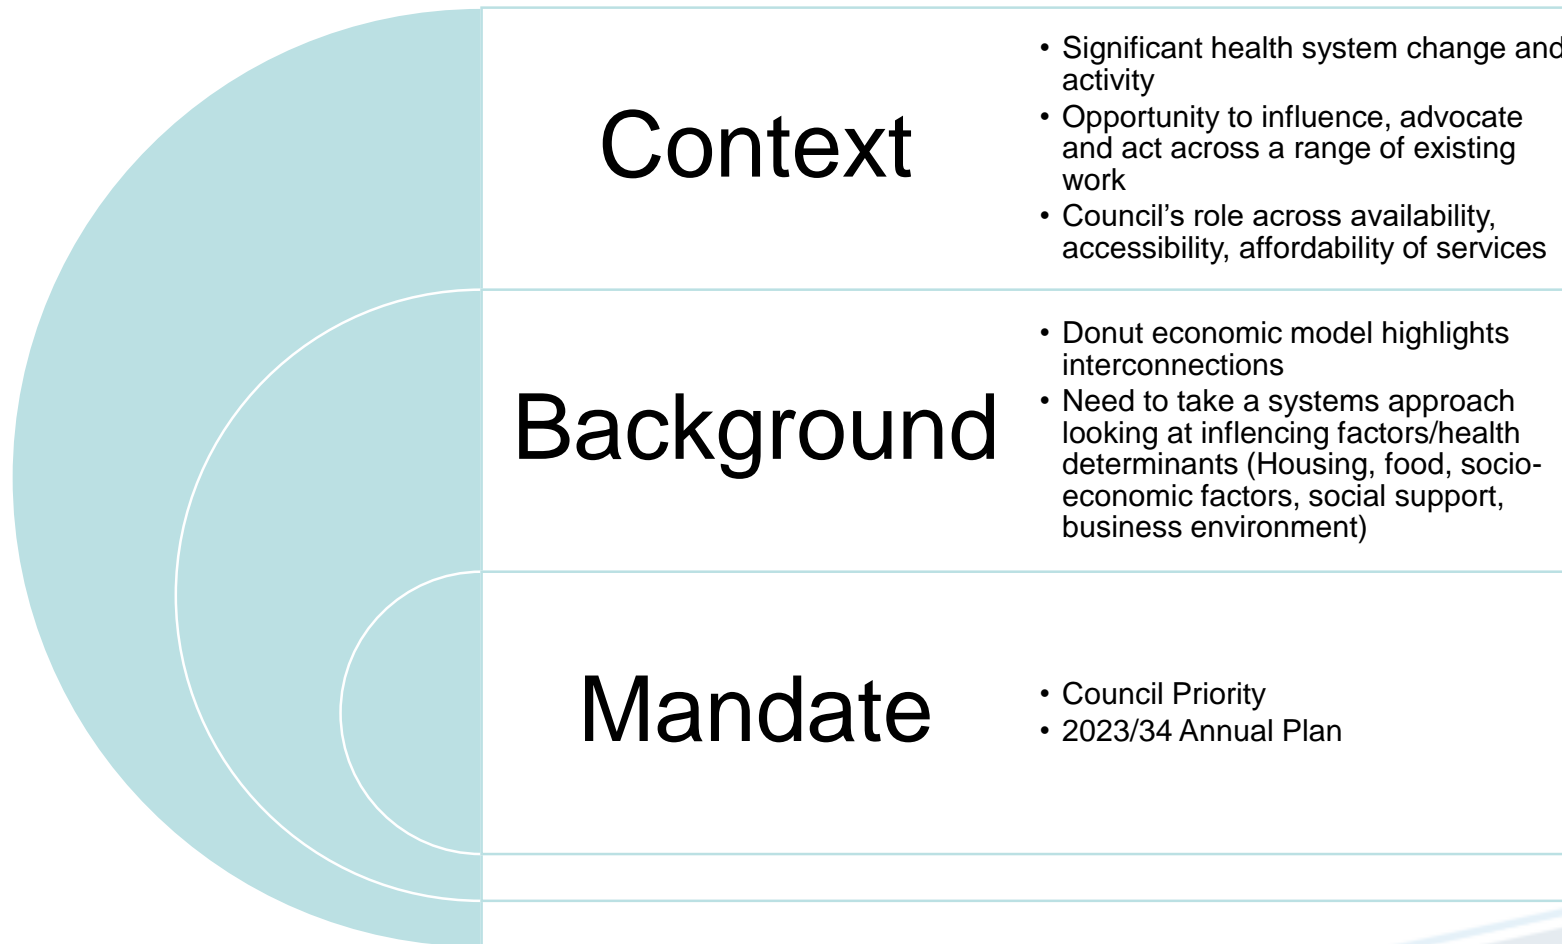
Context

• Significant health system change and activity
• Opportunity to influence, advocate and act across a range of existing work
• Council's role across availability, accessibility, affordability of services

Background

• Donut economic model highlights interconnections
• Need to take a systems approach looking at inflencing factors/health determinants (Housing, food, socio-economic factors, social support, business environment)

Mandate

• Council Priority
• 2023/34 Annual Plan